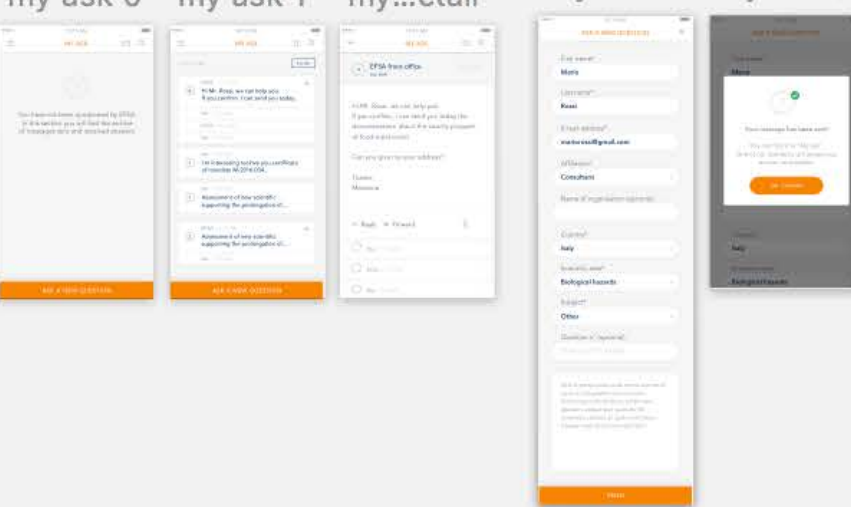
my ask 0 my ask 1 my...etail

MY ASK

You have not been questioned by EFSA. In this section you will find the archive of messages sent and received answers.

ASK A NEW QUESTION

MY ASK

Hi Mr. Rossi, we can help you. If you confirm, I can send you today...

I'm interesting to have you certificate of remedial IN EFSA DSA...

Assessment of new scientific supporting the prolongation of...

Assessment of new scientific supporting the prolongation of...

ASK A NEW QUESTION

MY ASK

EFSA Press office

Hi Mr. Rossi, we can help you. If you confirm, I can send you today the documentation about the scarcity prospect of food and animal.

Can you give to your address?

Thanks
Marianna

Reply Forward

ASK A NEW QUESTION

First name*
Mario

Last name*
Rossi

E-mail address*
mariorossi@gmail.com

Affiliation*
Consultant

Name of organisation (optional)

Country*
Italy

Scientific area*
Biological hazards

Subject*
Other

Question n° (optional)

SEND

ASK A NEW QUESTION

First name*
Mario

Your message has been sent!

OK, THANKS

Italy

Biological hazards